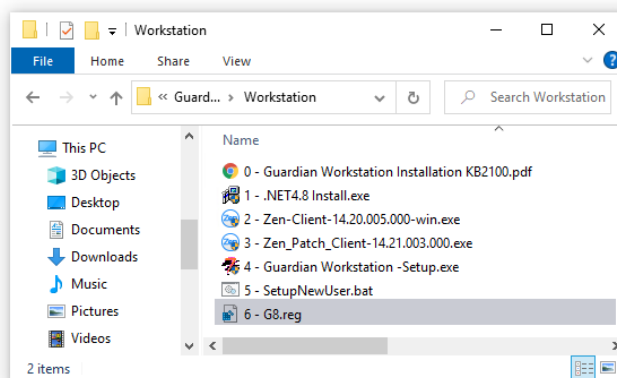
Workstation

File Home Share View

« Guard... › Workstation

Search Workstation

This PC
3D Objects
Desktop
Documents
Downloads
Music
Pictures
Videos

Name

0 - Guardian Workstation Installation KB2100.pdf
1 - .NET4.8 Install.exe
2 - Zen-Client-14.20.005.000-win.exe
3 - Zen_Patch_Client-14.21.003.000.exe
4 - Guardian Workstation -Setup.exe
5 - SetupNewUser.bat
6 - G8.reg

2 items